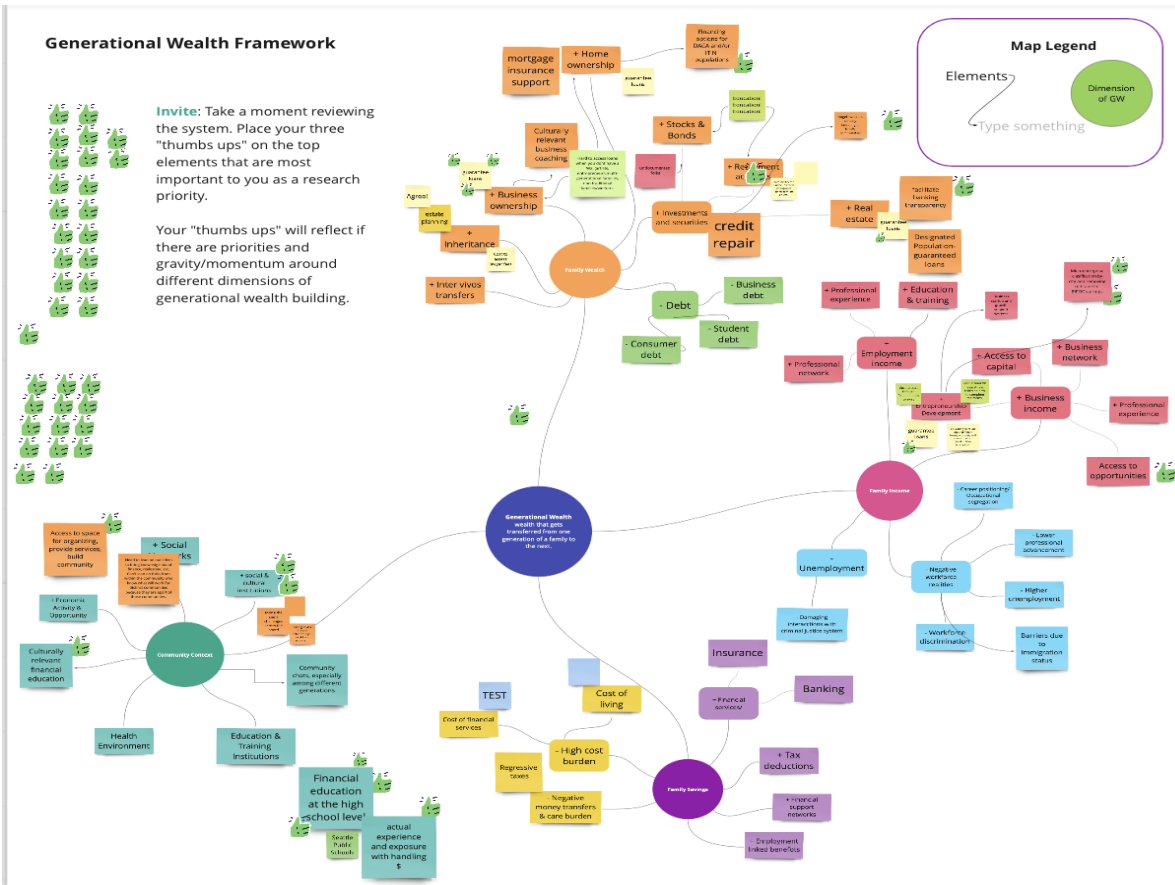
Generational Wealth Framework

Invite: Take a moment reviewing the system. Place your three "thumbs ups" on the top elements that are most important to you as a research priority.

Your "thumbs ups" will reflect if there are priorities and gravity/momentum around different dimensions of generational wealth building.

Map Legend

Elements

Type something

Dimension of GW

mortgage insurance support

+ Home ownership

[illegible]

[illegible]

Culturally relevant business coaching

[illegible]

+ Stocks & Bonds

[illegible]

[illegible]

+ Retirement a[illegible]

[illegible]

+ Business ownership

Agree!

estate planning

+ Inheritance

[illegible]

+ Investments and securities

credit repair

+ Real estate

Facilitate banking transparency

Designated Population-guaranteed loans

+ Inter vivos transfers

Family Wealth

- Debt

- Business debt

- Student debt

- Consumer debt

+ Professional experience

+ Education & training

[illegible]

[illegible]

+ Professional network

+ Employment income

+ Access to capital

+ Business network

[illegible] Development

+ Business income

+ Professional experience

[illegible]

Access to opportunities

Family Income

Generational Wealth
wealth that gets transferred from one generation of a family to the next.

- Career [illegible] segregation

- Unemployment

- Negative workforce realities

Lower professional advancement

- Higher unemployment

Damaging intersections with criminal justice system

- Workforce discrimination

Barriers due to immigration status

Access to space for organizing, provide services, build community

+ Social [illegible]

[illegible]

+ social & cultural institutions

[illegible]

+ Economic Activity & Opportunity

Community Context

Culturally relevant financial education

Community chats, especially among different generations

Health Environment

Education & Training Institutions

Financial education at the high school leve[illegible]

Seattle Public Schools

actual experience and exposure with handling $

Insurance

+ Financial services

Banking

TEST

Cost of living

Cost of financial services

- High cost burden

Regressive taxes

Negative money transfers & care burden

Family Savings

+ Tax deductions

+ Financial support networks

Employment linked benefits